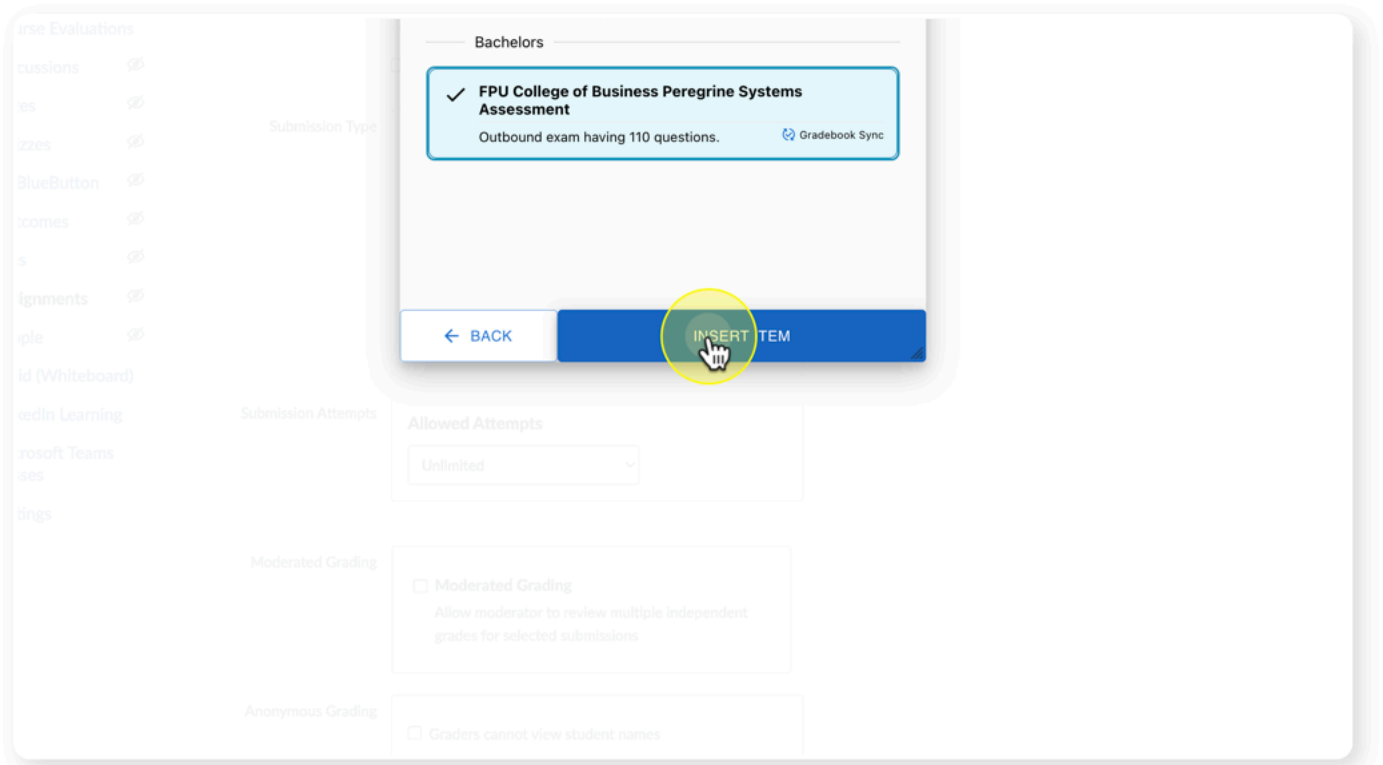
urse Evaluations
cussions
es
zzes
BlueButton
comes
s
ignments
ple
ld (Whiteboard)
kedin Learning
rosoft Teams
ses
tings

Bachelors

FPU College of Business Peregrine Systems Assessment

Outbound exam having 110 questions.

Gradebook Sync

BACK

INSERT ITEM

Submission Type

Submission Attempts

Allowed Attempts

Unlimited

Moderated Grading

Moderated Grading

Allow moderator to review multiple independent grades for selected submissions

Anonymous Grading

Graders cannot view student names